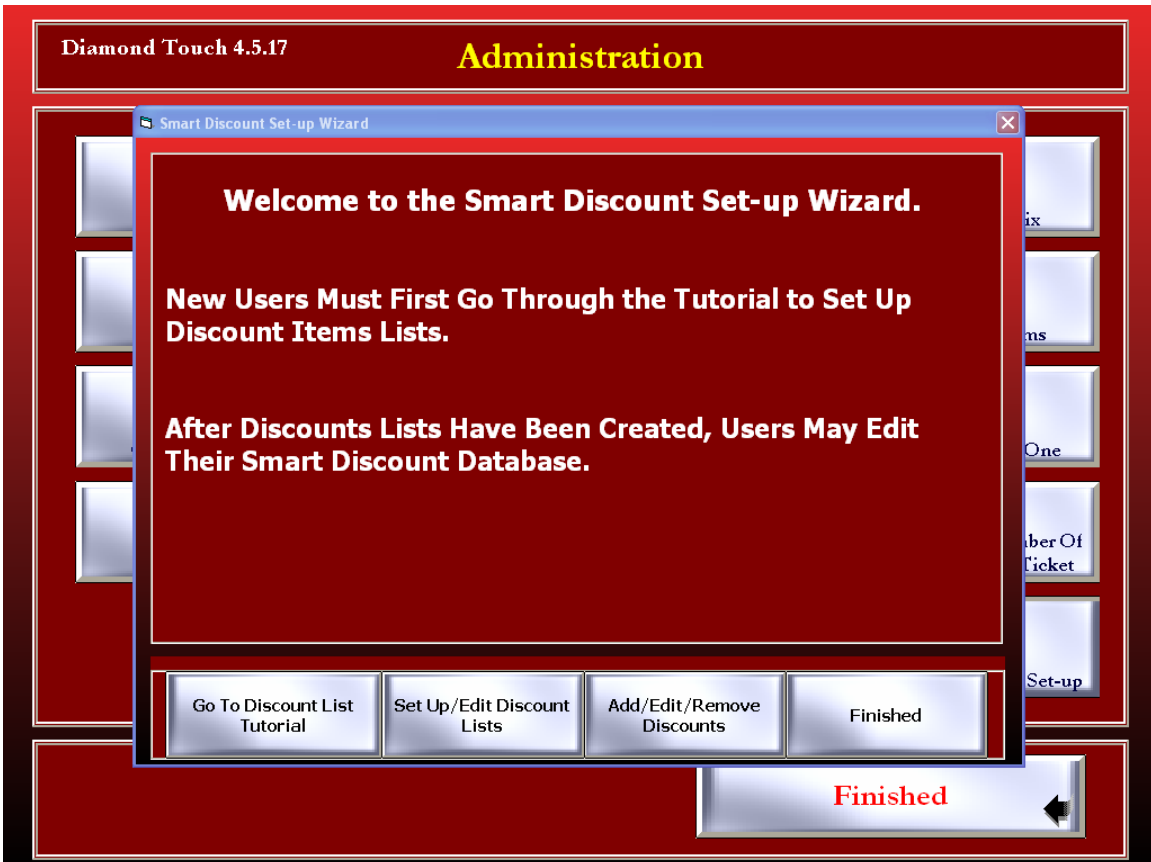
Diamond Touch 4.5.17

Administration

Smart Discount Set-up Wizard

Welcome to the Smart Discount Set-up Wizard.

New Users Must First Go Through the Tutorial to Set Up Discount Items Lists.

After Discounts Lists Have Been Created, Users May Edit Their Smart Discount Database.

Go To Discount List Tutorial

Set Up/Edit Discount Lists

Add/Edit/Remove Discounts

Finished

ix

ms

One

ber Of Ticket

Set-up

Finished